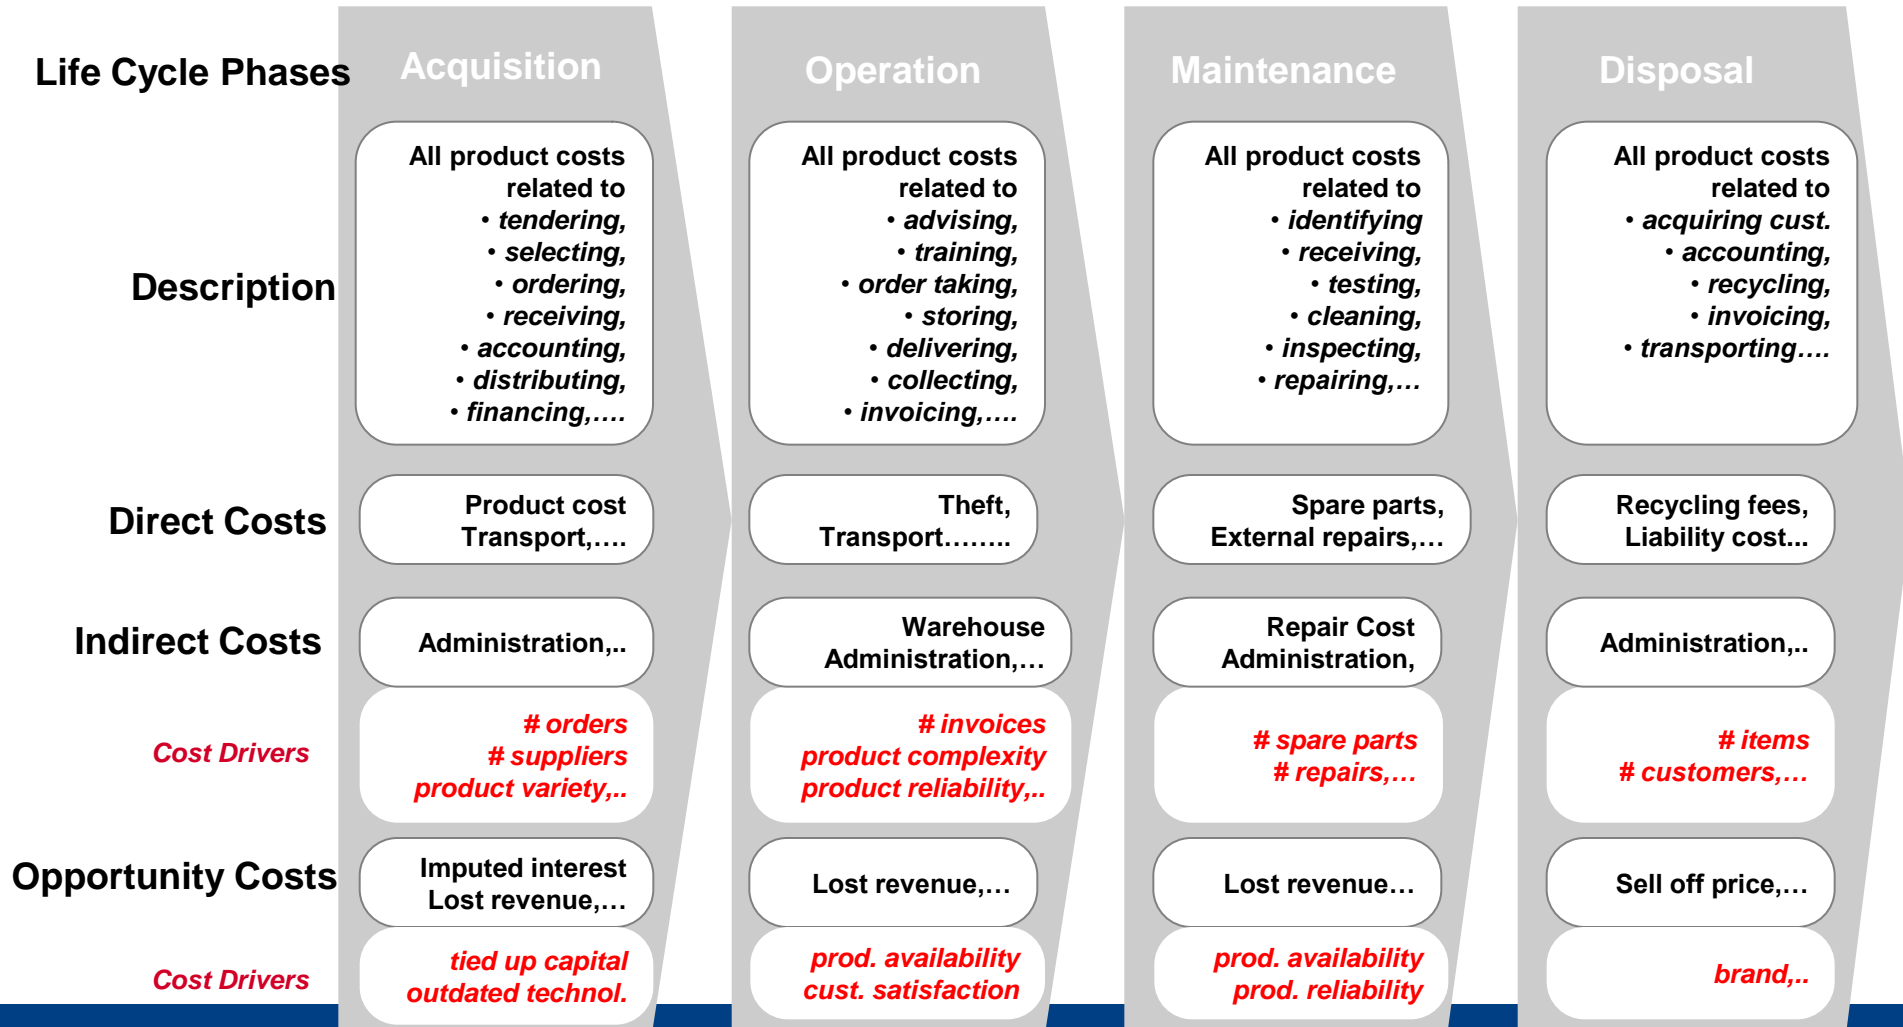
| Life Cycle Phases | Acquisition | Operation | Maintenance | Disposal |
|---|---|---|---|---|
| Description | All product costs related to • tendering, • selecting, • ordering, • receiving, • accounting, • distributing, • financing,…. | All product costs related to • advising, • training, • order taking, • storing, • delivering, • collecting, • invoicing,…. | All product costs related to • identifying • receiving, • testing, • cleaning, • inspecting, • repairing,… | All product costs related to • acquiring cust. • accounting, • recycling, • invoicing, • transporting…. |
| Direct Costs | Product cost Transport,…. | Theft, Transport…….. | Spare parts, External repairs,… | Recycling fees, Liability cost... |
| Indirect Costs | Administration,.. | Warehouse Administration,… | Repair Cost Administration, | Administration,.. |
| Cost Drivers | # orders # suppliers product variety,.. | # invoices product complexity product reliability,.. | # spare parts # repairs,… | # items # customers,… |
| Opportunity Costs | Imputed interest Lost revenue,… | Lost revenue,… | Lost revenue… | Sell off price,… |
| Cost Drivers | tied up capital outdated technol. | prod. availability cust. satisfaction | prod. availability prod. reliability | brand,.. |